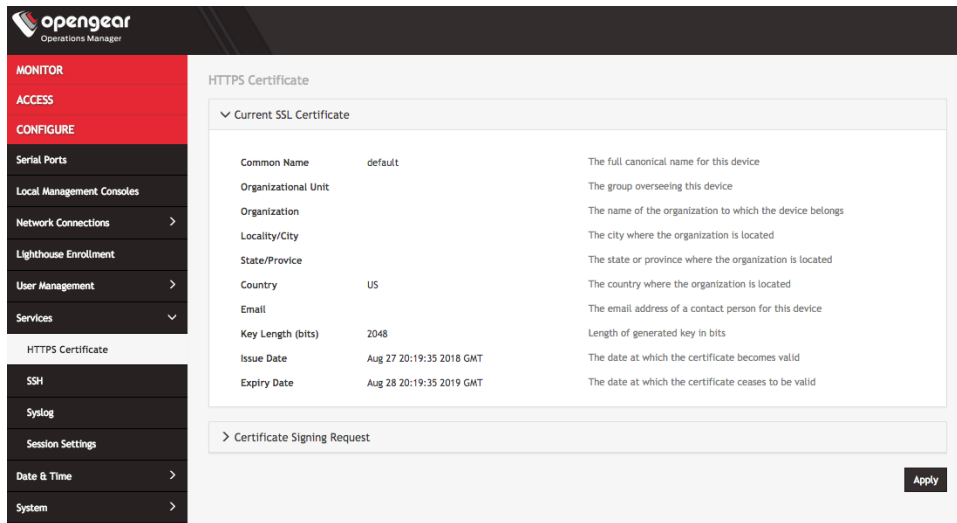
opengear
Operations Manager

MONITOR
ACCESS
CONFIGURE
Serial Ports
Local Management Consoles
Network Connections
Lighthouse Enrollment
User Management
Services
HTTPS Certificate
SSH
Syslog
Session Settings
Date & Time
System

HTTPS Certificate

Current SSL Certificate

| | | |
|---|---|---|
| Common Name | default | The full canonical name for this device |
| Organizational Unit | | The group overseeing this device |
| Organization | | The name of the organization to which the device belongs |
| Locality/City | | The city where the organization is located |
| State/Provice | | The state or province where the organization is located |
| Country | US | The country where the organization is located |
| Email | | The email address of a contact person for this device |
| Key Length (bits) | 2048 | Length of generated key in bits |
| Issue Date | Aug 27 20:19:35 2018 GMT | The date at which the certificate becomes valid |
| Expiry Date | Aug 28 20:19:35 2019 GMT | The date at which the certificate ceases to be valid |

Certificate Signing Request

Apply